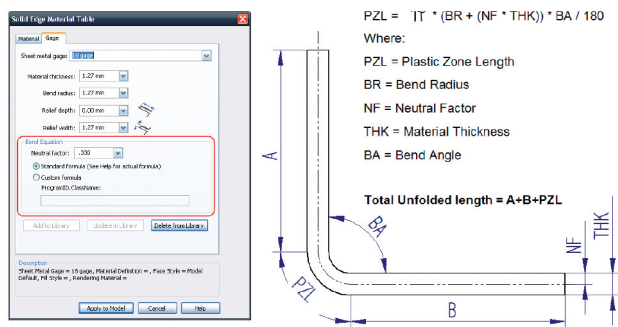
Solid Edge Material Table

Material | Gage

Sheet metal gage: 18 gage

Material thickness: 1.27 mm

Bend radius: 1.27 mm

Relief depth: 0.00 mm

Relief width: 1.27 mm

Bend Equation

Neutral factor: .300

Standard formula (See Help for actual formula)

Custom formula

ProgramID.ClassName:

Add to Library | Update in Library | Delete from Library

Description

Sheet Metal Gage = 18 gage, Material Definition = , Face Style = Model Default, Fill Style = , Rendering Material =

Apply to Model | Cancel | Help

PZL = $\pi$ * (BR + (NF * THK)) * BA / 180

Where:

PZL = Plastic Zone Length

BR = Bend Radius

NF = Neutral Factor

THK = Material Thickness

BA = Bend Angle

Total Unfolded length = A+B+PZL

A

BA

PZL

B

NF

THK